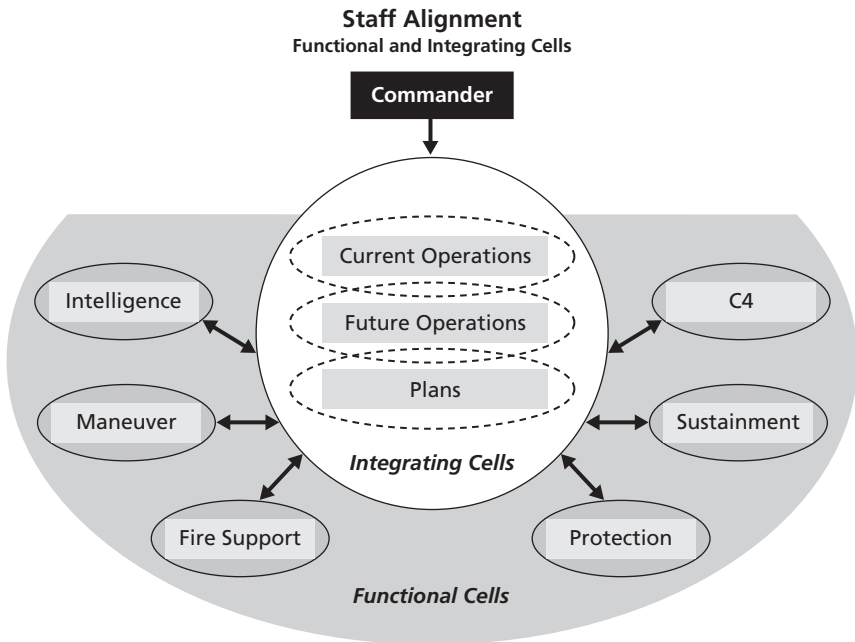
Staff Alignment
Functional and Integrating Cells

Commander

Current Operations

Future Operations

Plans

Integrating Cells

Intelligence

Maneuver

Fire Support

C4

Sustainment

Protection

Functional Cells